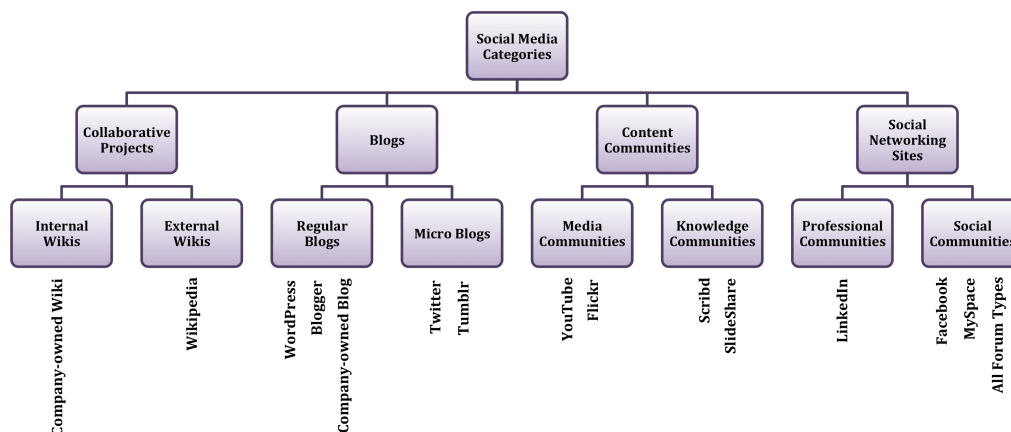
Social Media Categories

Collaborative Projects

Internal Wikis

Company-owned Wiki

External Wikis

Wikipedia

Blogs

Regular Blogs

WordPress

Blogger

Company-owned Blog

Micro Blogs

Twitter

Tumblr

Content Communities

Media Communities

YouTube

Flickr

Knowledge Communities

Scribd

SlideShare

Social Networking Sites

Professional Communities

LinkedIn

Social Communitie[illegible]

Facebook

MySpace

All Forum Types